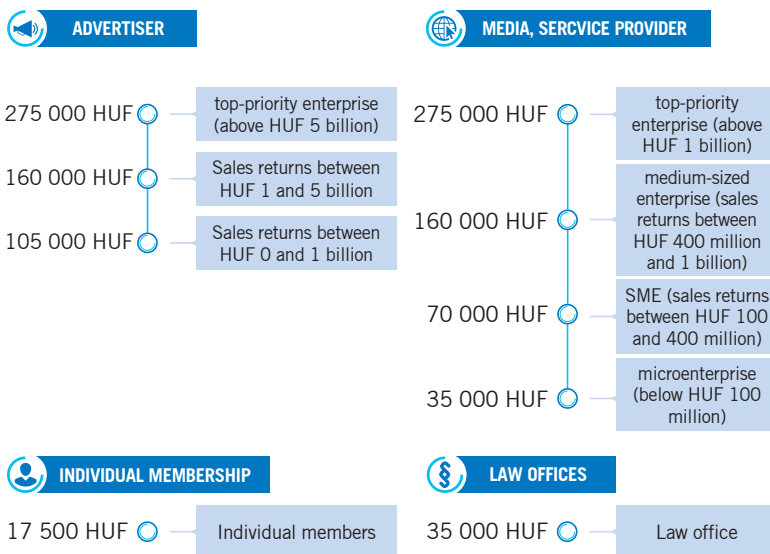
ADVERTISER

275 000 HUF
top-priority enterprise (above HUF 5 billion)

160 000 HUF
Sales returns between HUF 1 and 5 billion

105 000 HUF
Sales returns between HUF 0 and 1 billion

MEDIA, SERCVICE PROVIDER

275 000 HUF
top-priority enterprise (above HUF 1 billion)

160 000 HUF
medium-sized enterprise (sales returns between HUF 400 million and 1 billion)

70 000 HUF
SME (sales returns between HUF 100 and 400 million)

35 000 HUF
microenterprise (below HUF 100 million)

INDIVIDUAL MEMBERSHIP

17 500 HUF
Individual members

LAW OFFICES

35 000 HUF
Law office